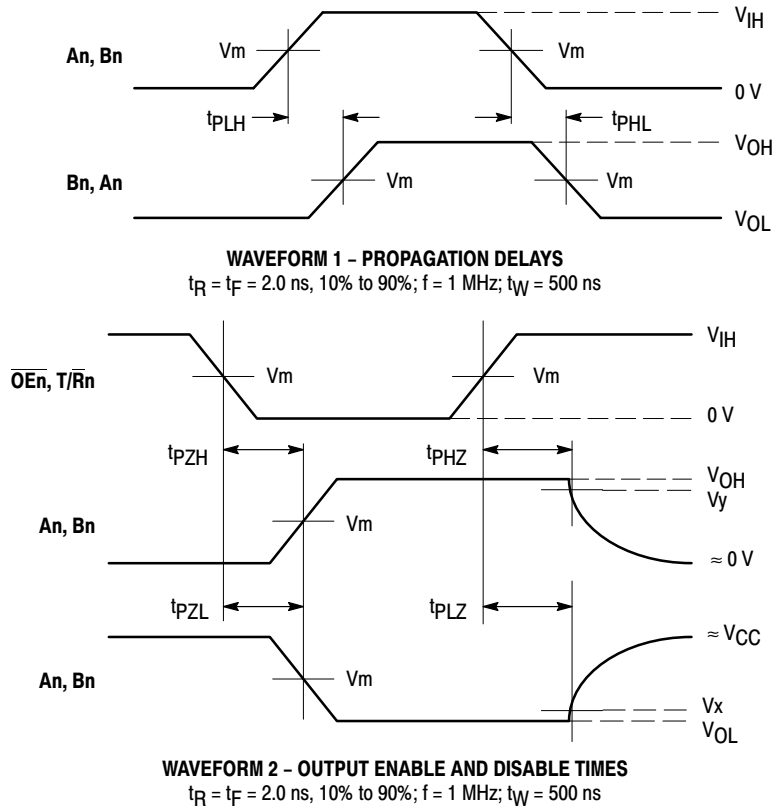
$V_{IH}$

An, Bn

Vm

Vm

0 V

$t_{PLH}$

$t_{PHL}$

$V_{OH}$

Bn, An

Vm

Vm

$V_{OL}$

WAVEFORM 1 – PROPAGATION DELAYS

$t_R = t_F$ = 2.0 ns, 10% to 90%; f = 1 MHz; $t_W$ = 500 ns

$V_{IH}$

$\overline{OEn}$, T/$\overline{R}$n

Vm

Vm

0 V

$t_{PZH}$

$t_{PHZ}$

$V_{OH}$

Vy

An, Bn

Vm

≈ 0 V

$t_{PZL}$

$t_{PLZ}$

≈ $V_{CC}$

An, Bn

Vm

Vx

$V_{OL}$

WAVEFORM 2 – OUTPUT ENABLE AND DISABLE TIMES

$t_R = t_F$ = 2.0 ns, 10% to 90%; f = 1 MHz; $t_W$ = 500 ns